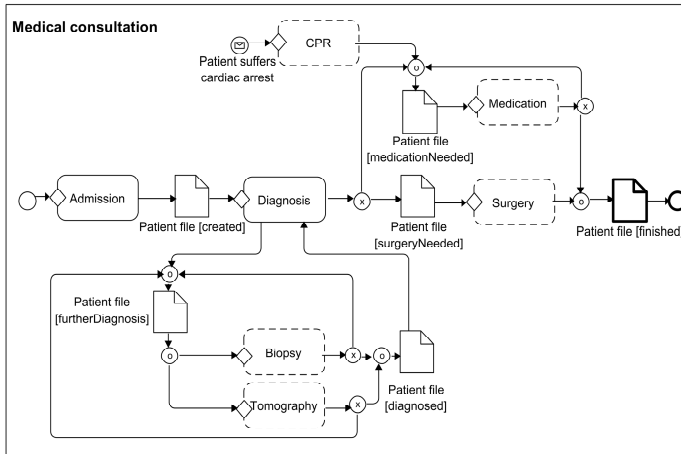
Medical consultation

CPR

Patient suffers cardiac arrest

o

Patient file [medicationNeeded]

Medication

x

Admission

Patient file [created]

Diagnosis

x

Patient file [surgeryNeeded]

Surgery

o

Patient file [finished

o

Patient file [furtherDiagnosis]

o

Biopsy

x

o

Patient file [diagnosed]

Tomography

x